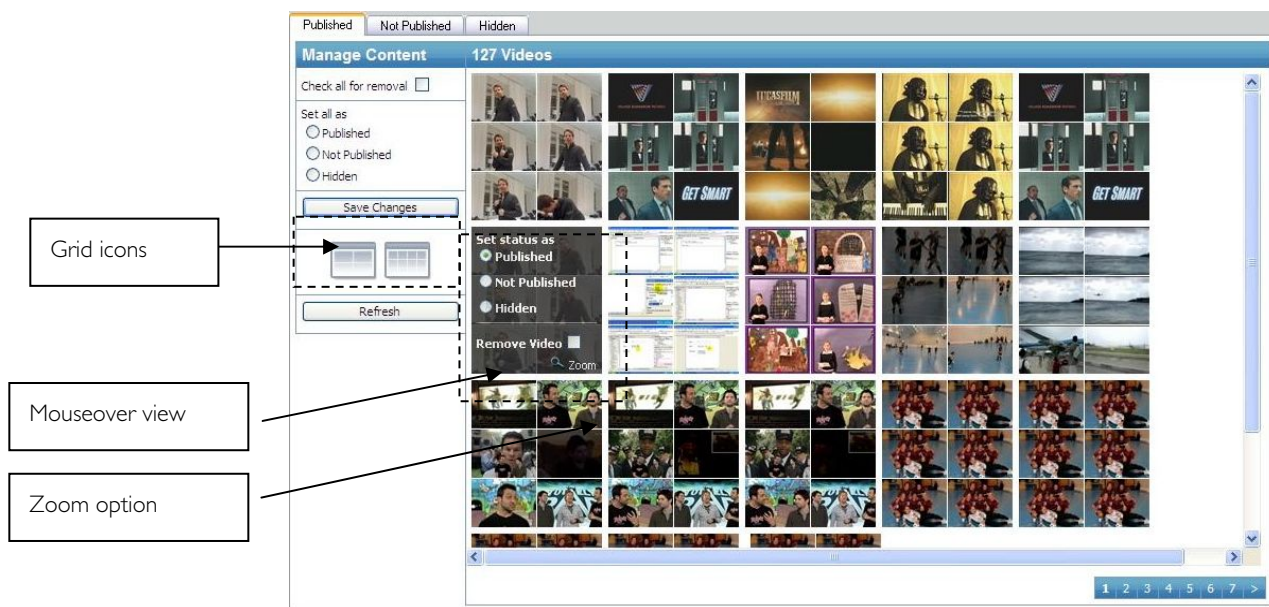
Published | Not Published | Hidden

Manage Content

127 Videos

Check all for removal

Set all as
Published
Not Published
Hidden

Save Changes

Refresh

Grid icons

Mouseover view

Zoom option

Set status as
Published
Not Published
Hidden
Remove Video
Zoom

LUCASFILM

GET SMART

GET SMART

1 2 3 4 5 6 7 >